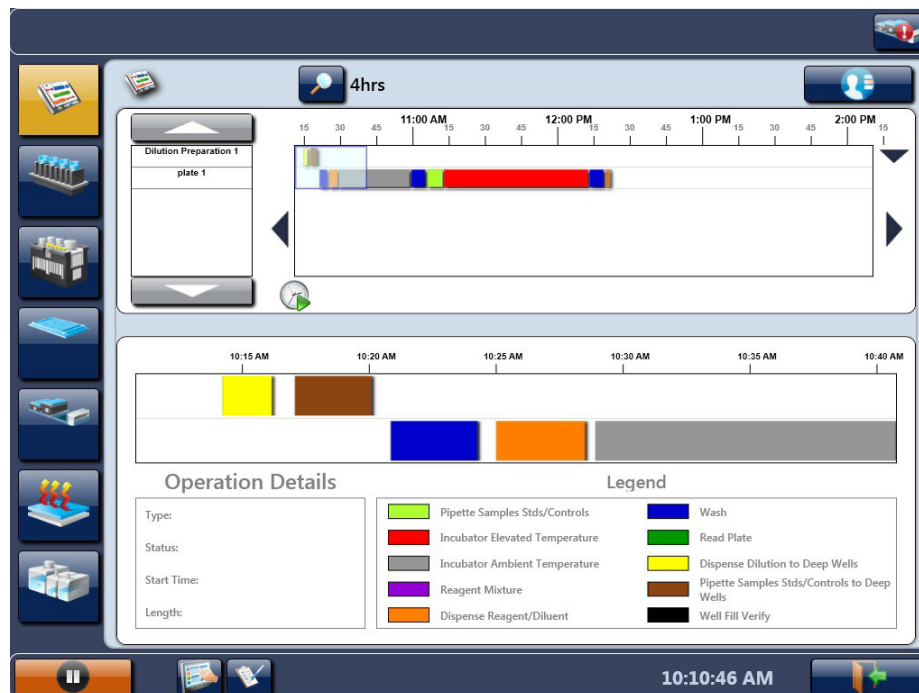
4hrs

15 30 45 11:00 AM 15 30 45 12:00 PM 15 30 45 1:00 PM 15 30 45 2:00 PM 15

Dilution Preparation 1

plate 1

10:15 AM 10:20 AM 10:25 AM 10:30 AM 10:35 AM 10:40 AM

Operation Details

Type:

Status:

Start Time:

Length:

Legend

Pipette Samples Stds/Controls

Incubator Elevated Temperature

Incubator Ambient Temperature

Reagent Mixture

Dispense Reagent/Diluent

Wash

Read Plate

Dispense Dilution to Deep Wells

Pipette Samples Stds/Controls to Deep Wells

Well Fill Verify

10:10:46 AM